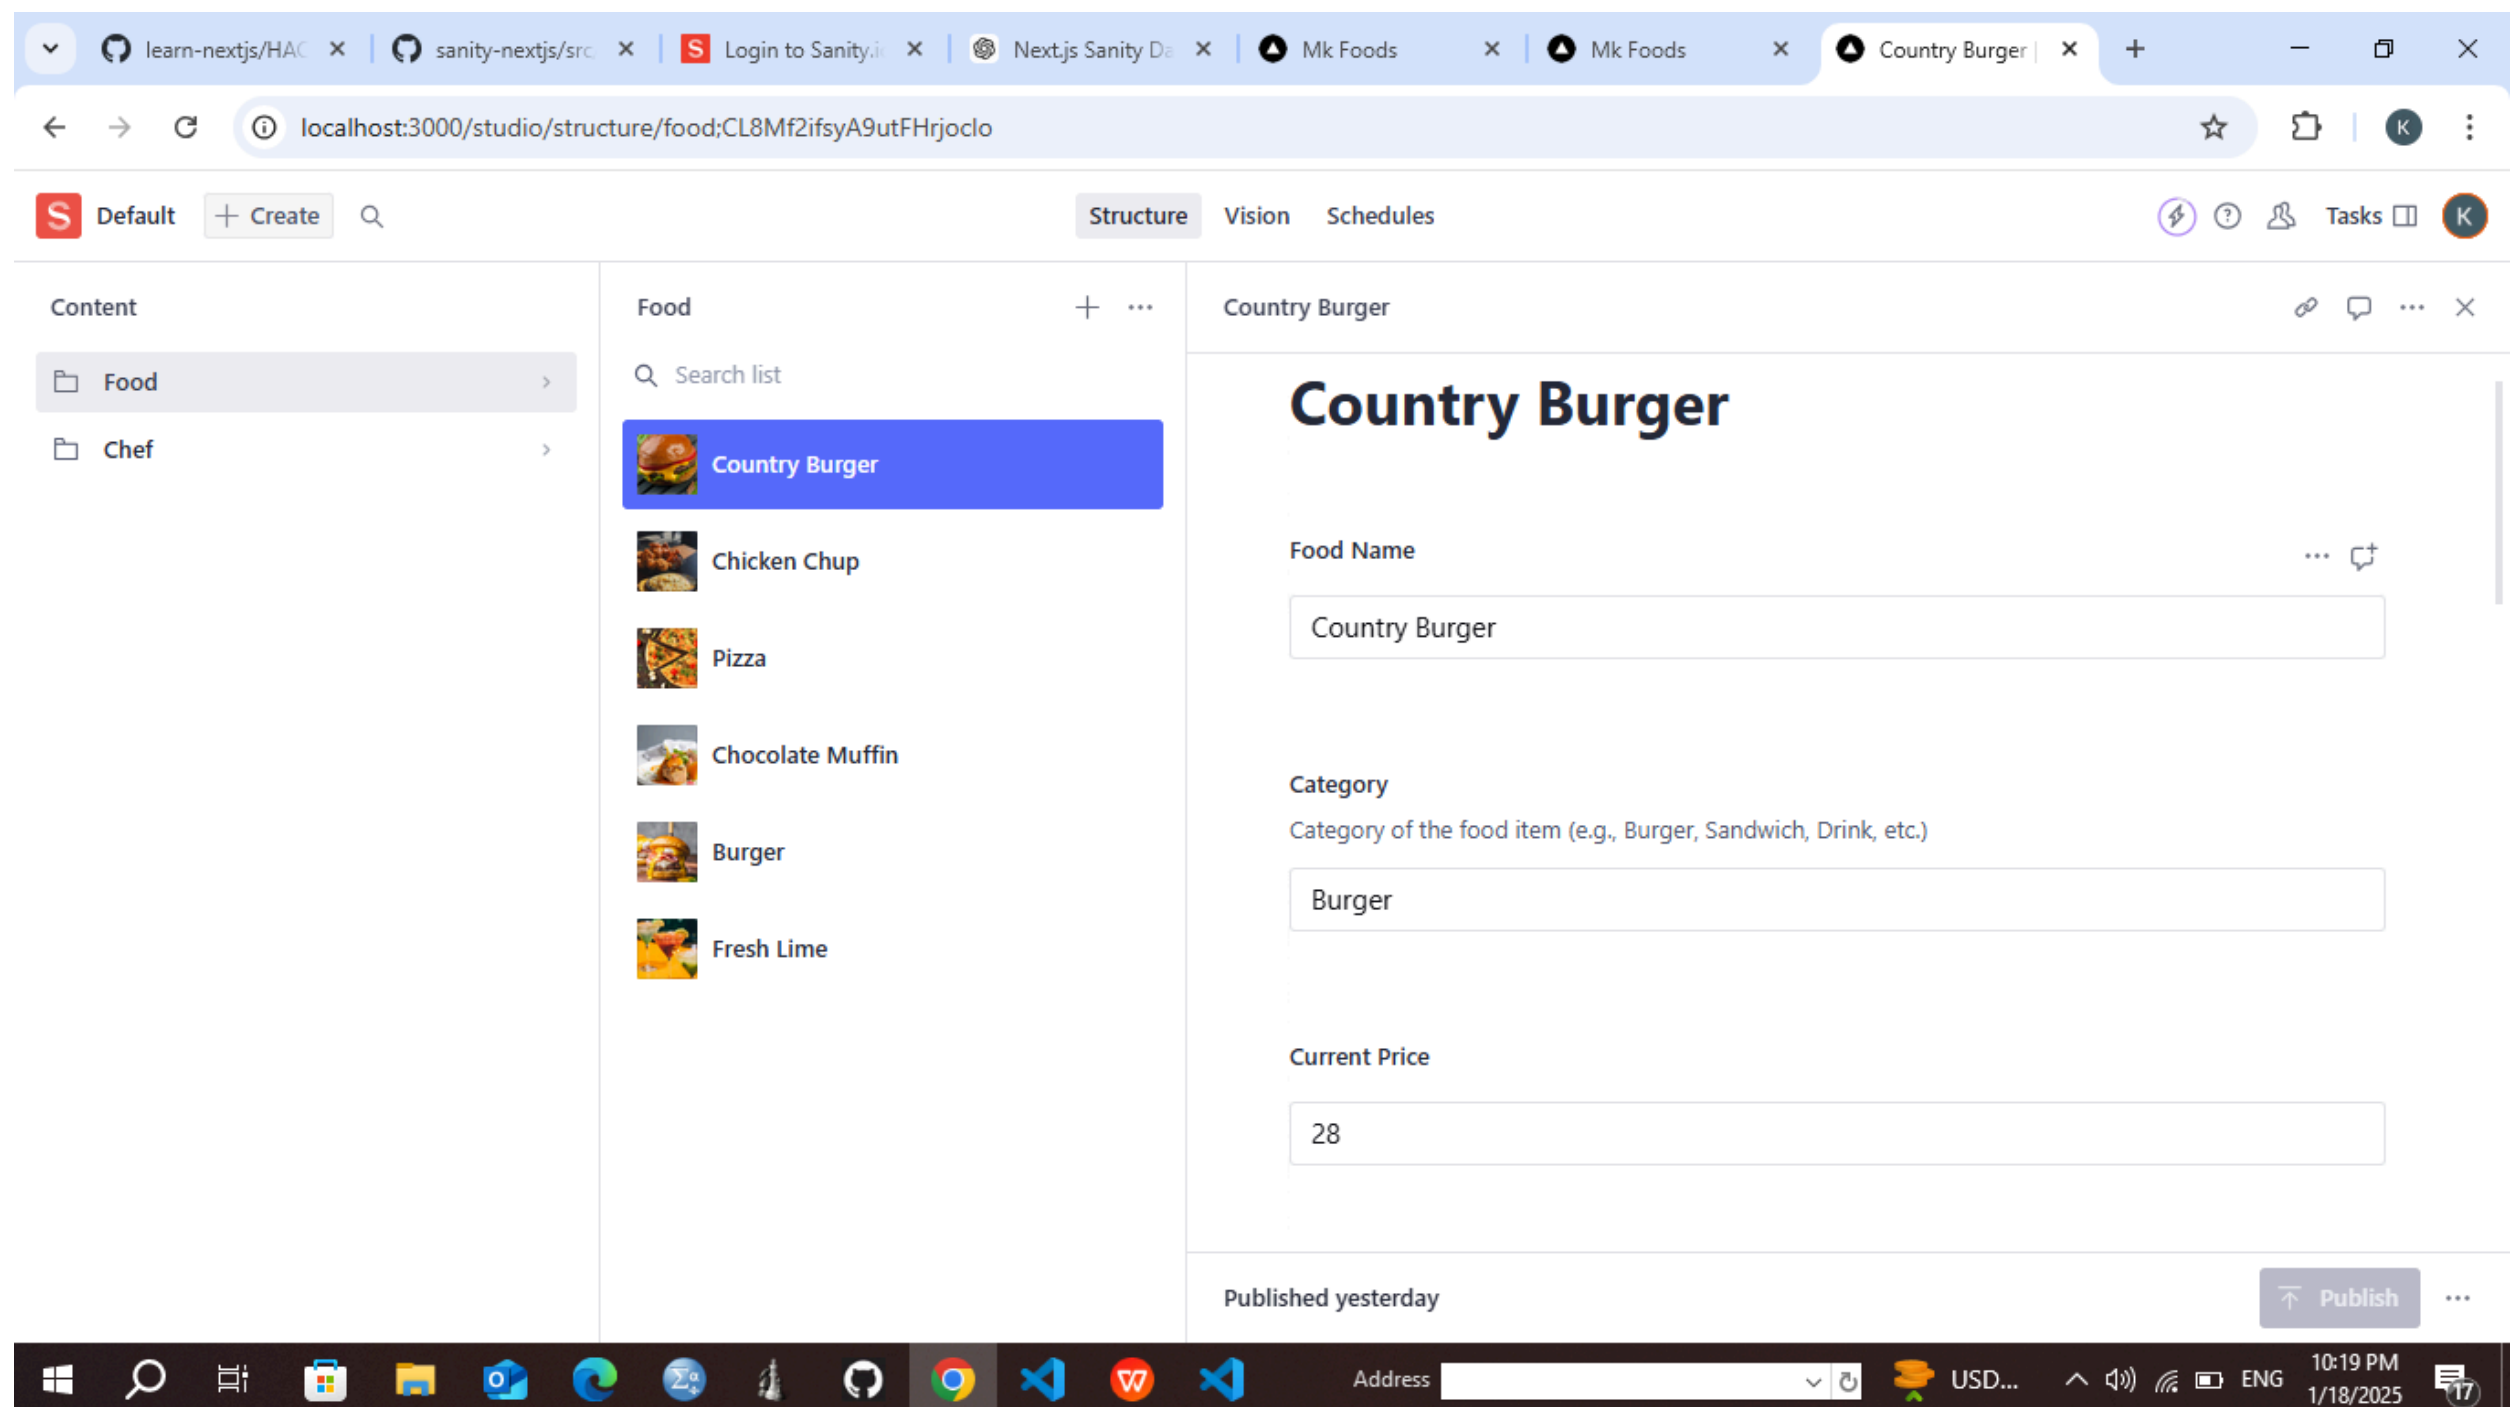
learn-nextjs/HAC
sanity-nextjs/src
Login to Sanity.i
Next.js Sanity Da
Mk Foods
Mk Foods
Country Burger |

localhost:3000/studio/structure/food;CL8Mf2ifsyA9utFHrjoclo

Default
Create
Structure
Vision
Schedules
Tasks

Content
Food
Chef

Food
Search list
Country Burger
Chicken Chup
Pizza
Chocolate Muffin
Burger
Fresh Lime

Country Burger

Country Burger

Food Name
Country Burger

Category
Category of the food item (e.g., Burger, Sandwich, Drink, etc.)
Burger

Current Price
28

Published yesterday
Publish

Address
USD...
ENG
10:19 PM
1/18/2025
17